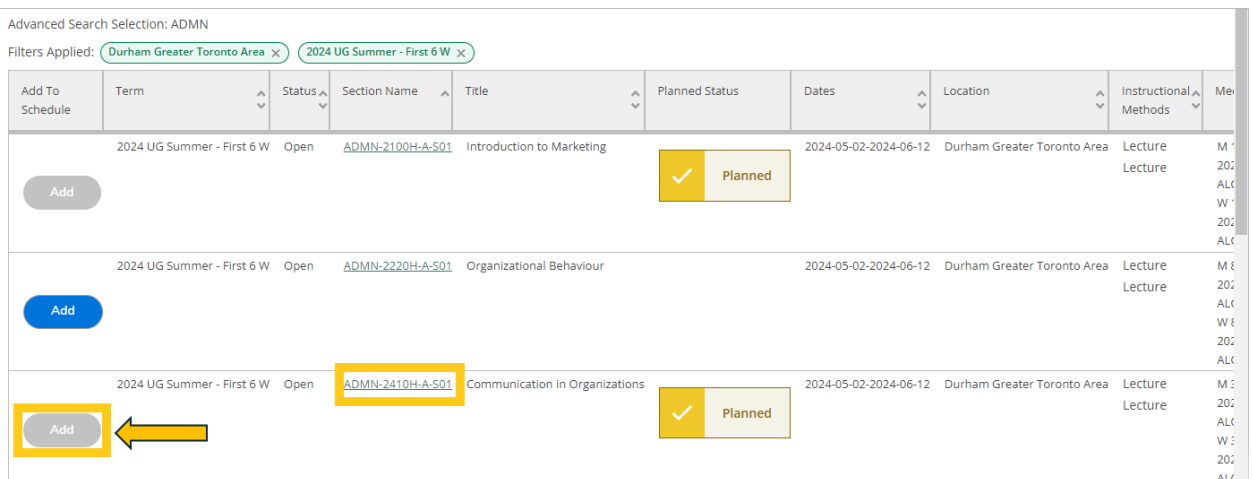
Advanced Search Selection: ADMN

Filters Applied: Durham Greater Toronto Area × 2024 UG Summer - First 6 W ×

| Add To Schedule | Term | Status | Section Name | Title | Planned Status | Dates | Location | Instructional Methods | Me |
|---|---|---|---|---|---|---|---|---|---|
| Add | 2024 UG Summer - First 6 W | Open | ADMN-2100H-A-S01 | Introduction to Marketing | Planned | 2024-05-02-2024-06-12 | Durham Greater Toronto Area | Lecture Lecture | M 1 202 ALC W 1 202 ALC |
| Add | 2024 UG Summer - First 6 W | Open | ADMN-2220H-A-S01 | Organizational Behaviour | | 2024-05-02-2024-06-12 | Durham Greater Toronto Area | Lecture Lecture | M 8 202 ALC W 8 202 ALC |
| Add | 2024 UG Summer - First 6 W | Open | ADMN-2410H-A-S01 | Communication in Organizations | Planned | 2024-05-02-2024-06-12 | Durham Greater Toronto Area | Lecture Lecture | M 3 202 ALC W 3 202 ALC |